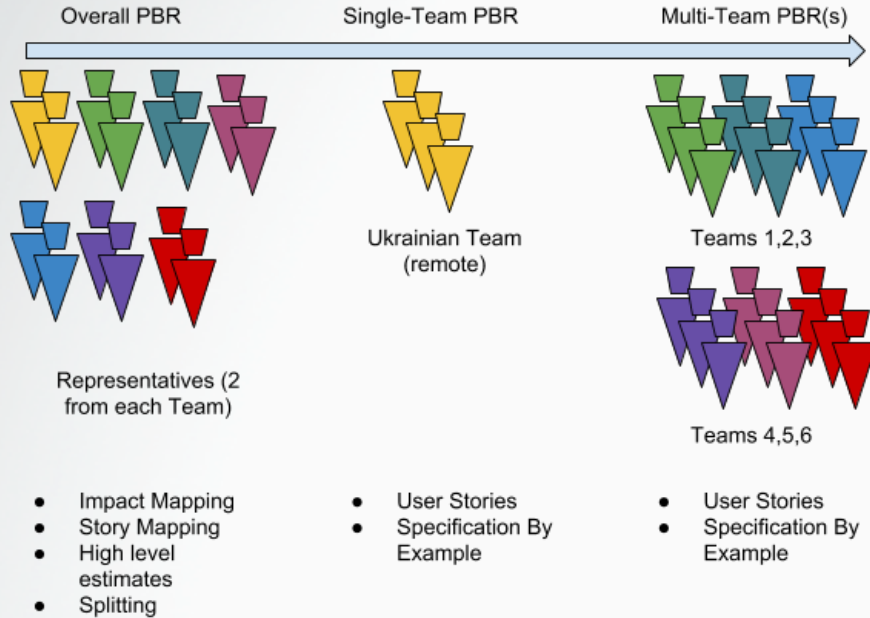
Overall PBR

Single-Team PBR

Multi-Team PBR(s)

Representatives (2 from each Team)

- Impact Mapping
- Story Mapping
- High level estimates
- Splitting

Ukrainian Team (remote)

- User Stories
- Specification By Example

Teams 1,2,3

Teams 4,5,6

- User Stories
- Specification By Example